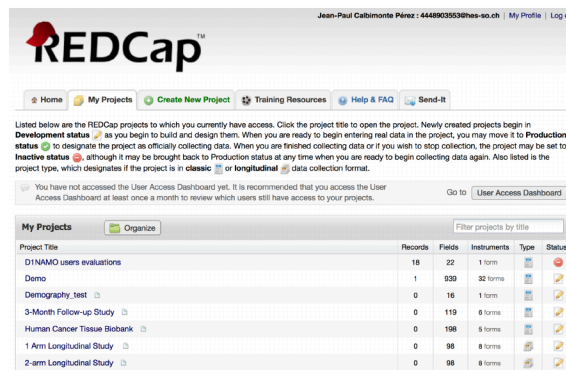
Jean-Paul Calbimonte Pérez : 4448903553@hes-so.ch | My Profile | Log o

REDCap™

Home | My Projects | Create New Project | Training Resources | Help & FAQ | Send-It

Listed below are the REDCap projects to which you currently have access. Click the project title to open the project. Newly created projects begin in Development status as you begin to build and design them. When you are ready to begin entering real data in the project, you may move it to Production status to designate the project as officially collecting data. When you are finished collecting data or if you wish to stop collection, the project may be set to Inactive status, although it may be brought back to Production status at any time when you are ready to begin collecting data again. Also listed is the project type, which designates if the project is in classic or longitudinal data collection format.

You have not accessed the User Access Dashboard yet. It is recommended that you access the User Access Dashboard at least once a month to review which users still have access to your projects.

Go to | User Access Dashboard

My Projects | Organize | Filter projects by title

| Project Title | Records | Fields | Instruments | Type | Status |
|---|---|---|---|---|---|
| D1NAMO users evaluations | 18 | 22 | 1 form | | |
| Demo | 1 | 939 | 32 forms | | |
| Demography_test | 0 | 16 | 1 form | | |
| 3-Month Follow-up Study | 0 | 119 | 6 forms | | |
| Human Cancer Tissue Biobank | 0 | 198 | 5 forms | | |
| 1 Arm Longitudinal Study | 0 | 98 | 8 forms | | |
| 2-arm Longitudinal Study | 0 | 98 | 8 forms | | |